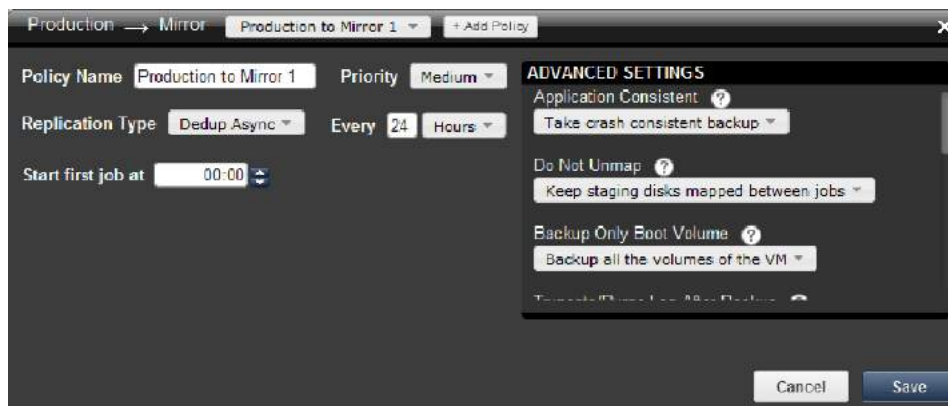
Production → Mirror Production to Mirror 1 + Add Policy

Policy Name Production to Mirror 1 Priority Medium

Replication Type Dedup Async Every 24 Hours

Start first job at 00:00

ADVANCED SETTINGS

Application Consistent
Take crash consistent backup

Do Not Unmap
Keep staging disks mapped between jobs

Backup Only Boot Volume
Backup all the volumes of the VM

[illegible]

Cancel Save